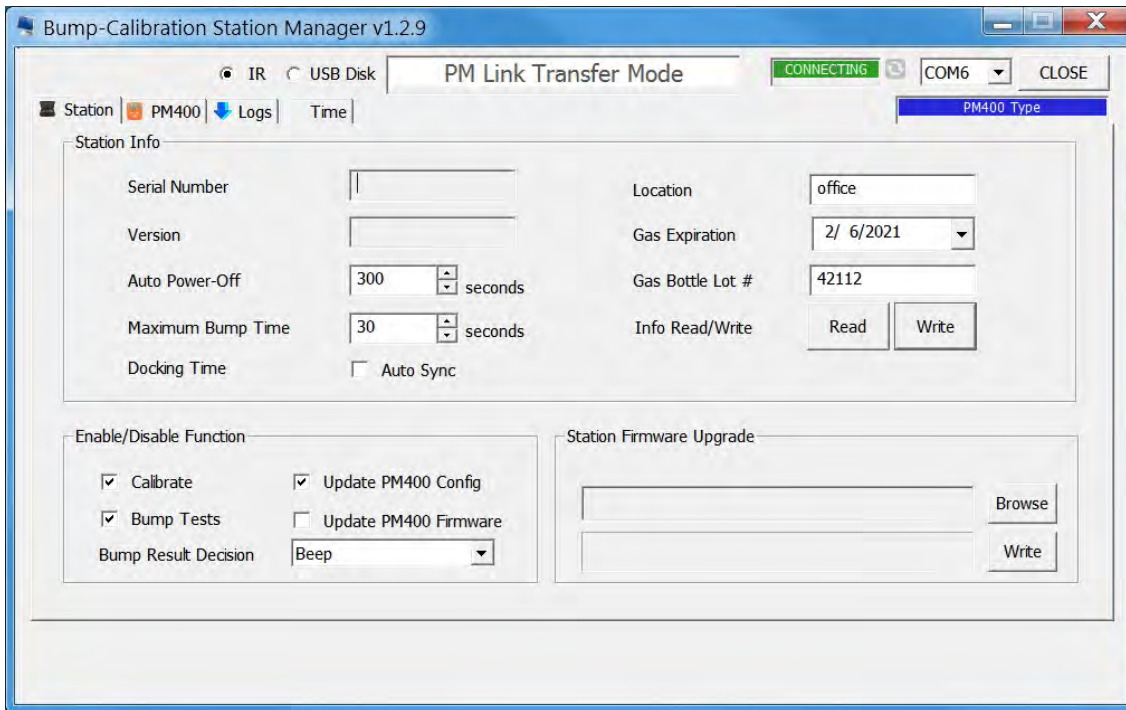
Bump-Calibration Station Manager v1.2.9

IR USB Disk PM Link Transfer Mode CONNECTING COM6 CLOSE

Station PM400 Logs Time

PM400 Type

Station Info

Serial Number

Version

Auto Power-Off 300 seconds

Maximum Bump Time 30 seconds

Docking Time Auto Sync

Location office

Gas Expiration 2/ 6/2021

Gas Bottle Lot # 42112

Info Read/Write Read Write

Enable/Disable Function

Calibrate Update PM400 Config

Bump Tests Update PM400 Firmware

Bump Result Decision Beep

Station Firmware Upgrade

Browse

Write